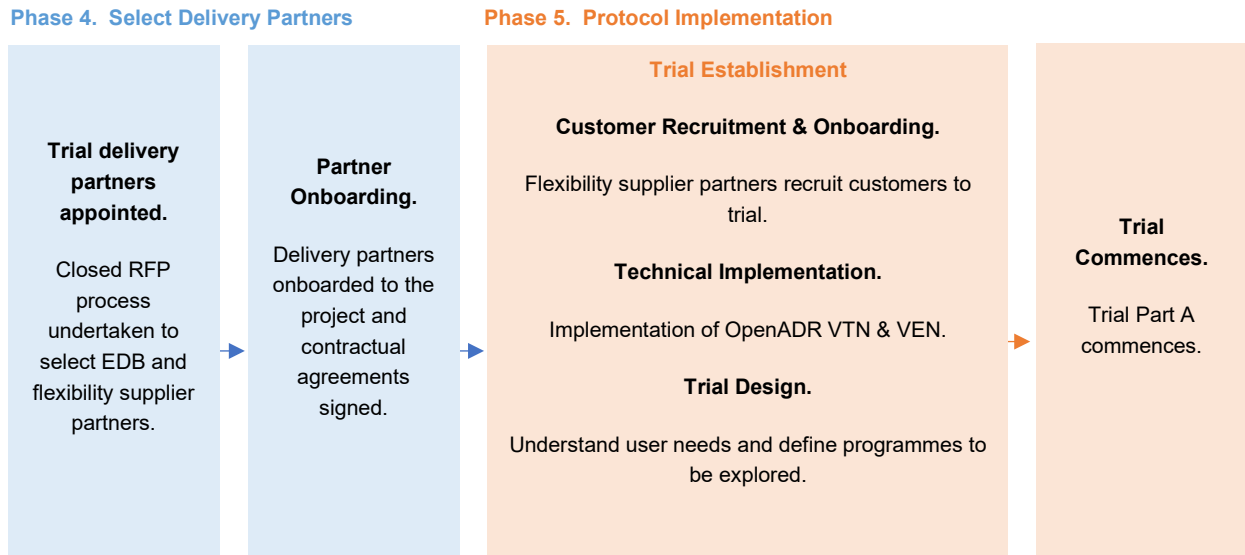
Phase 4. Select Delivery Partners

Trial delivery partners appointed.

Closed RFP process undertaken to select EDB and flexibility supplier partners.

Partner Onboarding.

Delivery partners onboarded to the project and contractual agreements signed.

Phase 5. Protocol Implementation

Trial Establishment

Customer Recruitment & Onboarding.

Flexibility supplier partners recruit customers to trial.

Technical Implementation.

Implementation of OpenADR VTN & VEN.

Trial Design.

Understand user needs and define programmes to be explored.

Trial Commences.

Trial Part A commences.